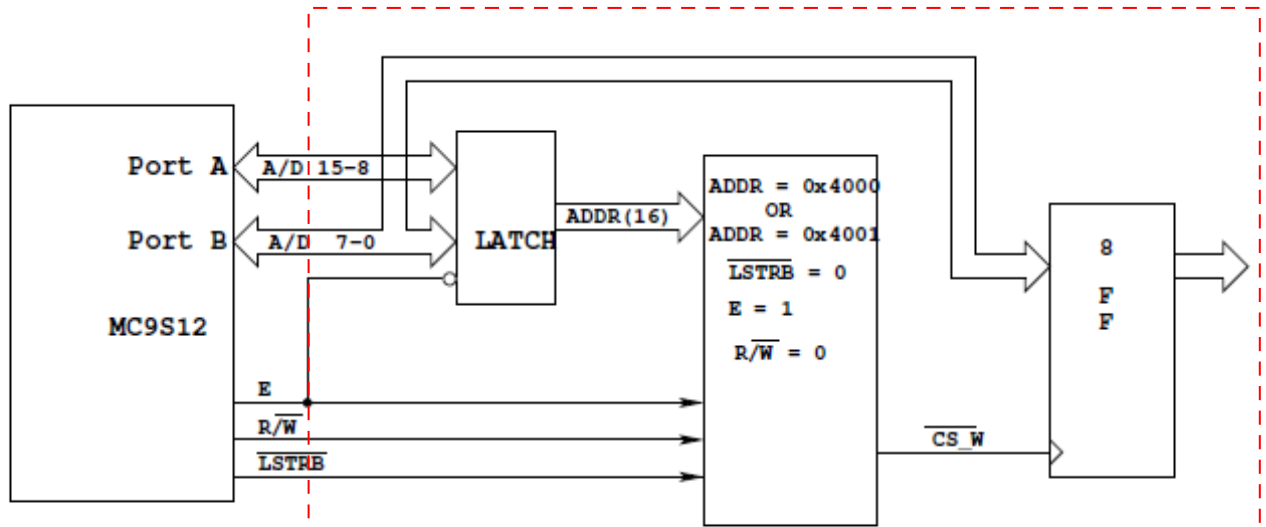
Port A

A/D 15–8

Port B

A/D 7–0

LATCH

ADDR(16)

ADDR = 0x4000
OR
ADDR = 0x4001

$\overline{LSTRB}$ = 0

E = 1

R/$\overline{W}$ = 0

8
F
F

MC9S12

E

R/$\overline{W}$

$\overline{LSTRB}$

$\overline{CS\_W}$